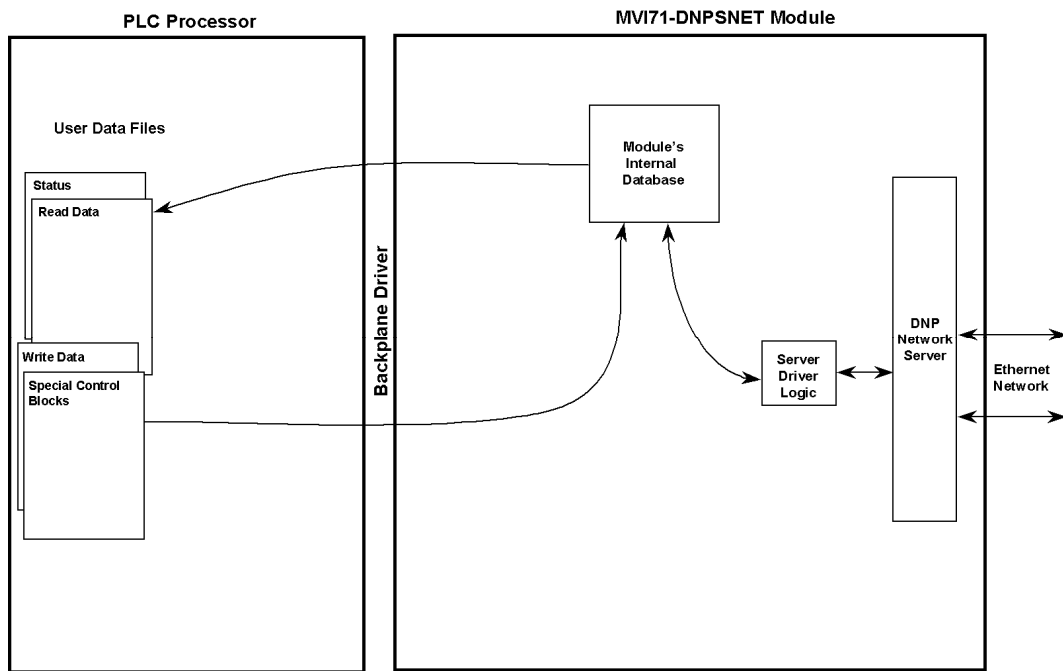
PLC Processor

MVI71-DNPSNET Module

User Data Files

Status

Read Data

Write Data

Special Control Blocks

Backplane Driver

Module's Internal Database

Server Driver Logic

DNP Network Server

Ethernet Network